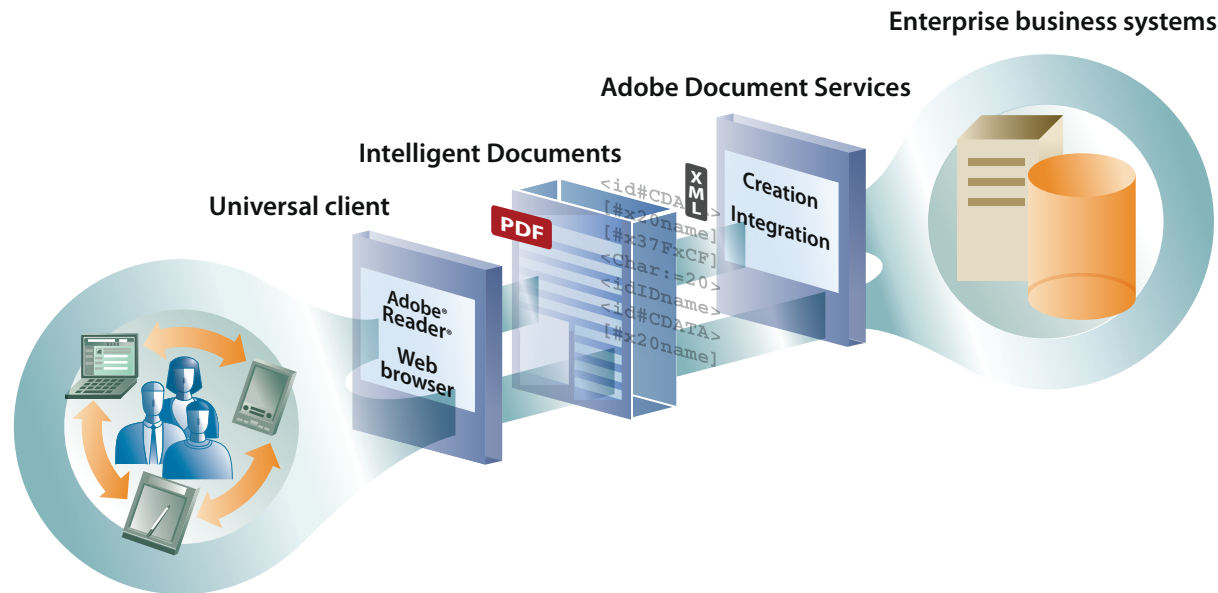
Enterprise business systems

Adobe Document Services

Intelligent Documents

Universal client

XML

Creation
Integration

PDF

<id#CDATA>
[#x20name]
[#x37FxCF]
<Char:=20>
<idIDname>
<id#CDATA>
[#x20name]

Adobe®
Reader®

Web
browser